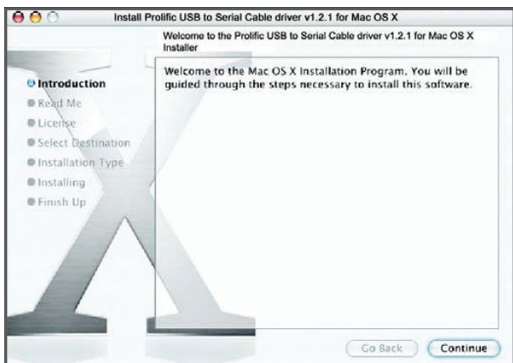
Install Prolific USB to Serial Cable driver v1.2.1 for Mac OS X

Welcome to the Prolific USB to Serial Cable driver v1.2.1 for Mac OS X Installer

Introduction
Read Me
License
Select Destination
Installation Type
Installing
Finish Up

Welcome to the Mac OS X Installation Program. You will be guided through the steps necessary to install this software.

Go Back
Continue